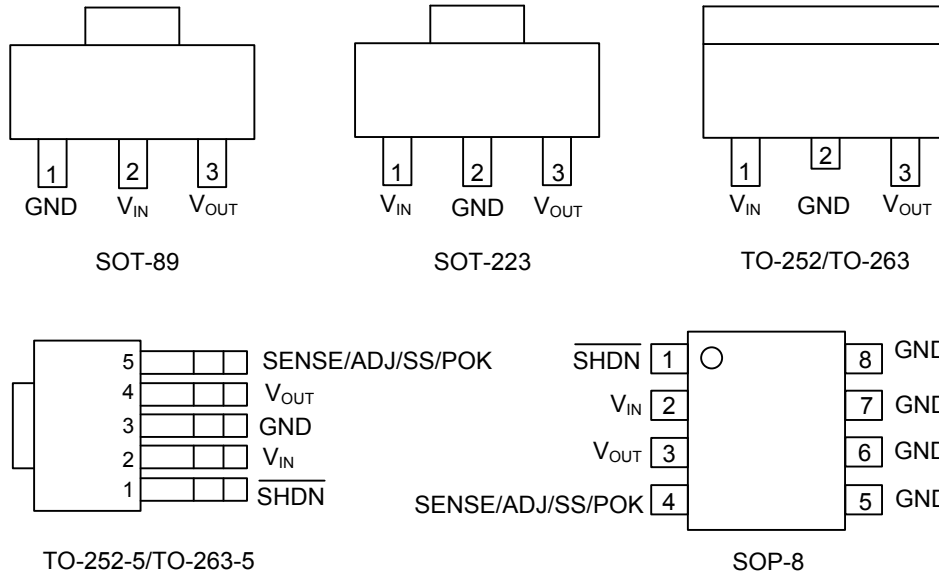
1 GND
2 $V_{IN}$
3 $V_{OUT}$

SOT-89

1 $V_{IN}$
2 GND
3 $V_{OUT}$

SOT-223

1 $V_{IN}$
2 GND
3 $V_{OUT}$

TO-252/TO-263

5 SENSE/ADJ/SS/POK
4 $V_{OUT}$
3 GND
2 $V_{IN}$
1 $\overline{SHDN}$

TO-252-5/TO-263-5

$\overline{SHDN}$ 1
$V_{IN}$ 2
$V_{OUT}$ 3
SENSE/ADJ/SS/POK 4
8 GND
7 GND
6 GND
5 GND

SOP-8